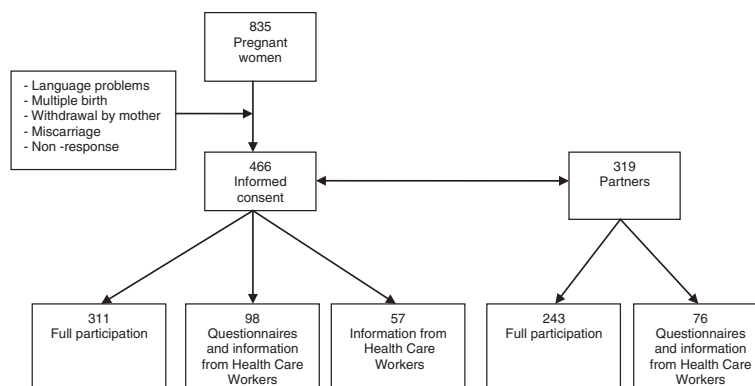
835
Pregnant women

- Language problems
- Multiple birth
- Withdrawal by mother
- Miscarriage
- Non -response

466
Informed consent

319
Partners

311
Full participation

98
Questionnaires and information from Health Care Workers

57
Information from Health Care Workers

243
Full participation

76
Questionnaires and information from Health Care Workers